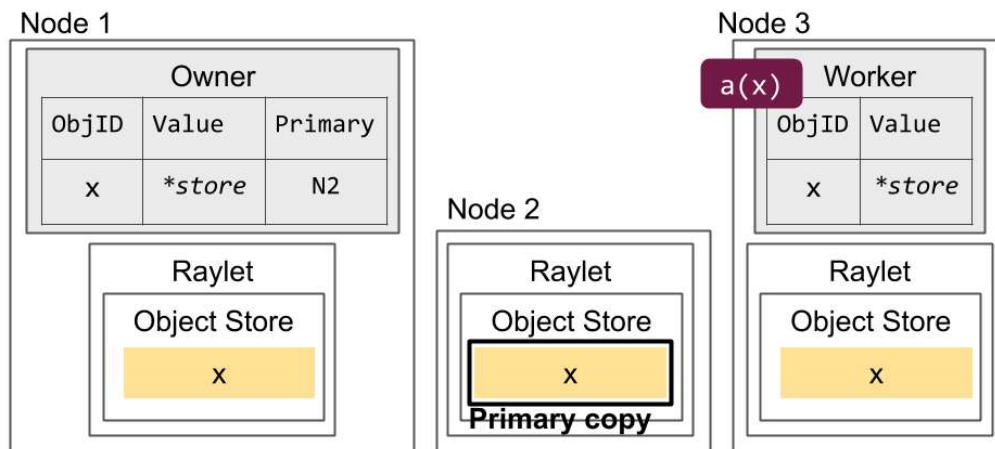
Node 1

Owner

| ObjID | Value | Primary |
|---|---|---|
| x | *store | N2 |

Raylet

Object Store

x

Node 2

Raylet

Object Store

x

Primary copy

Node 3

a(x)

Worker

| ObjID | Value |
|---|---|
| x | *store |

Raylet

Object Store

x